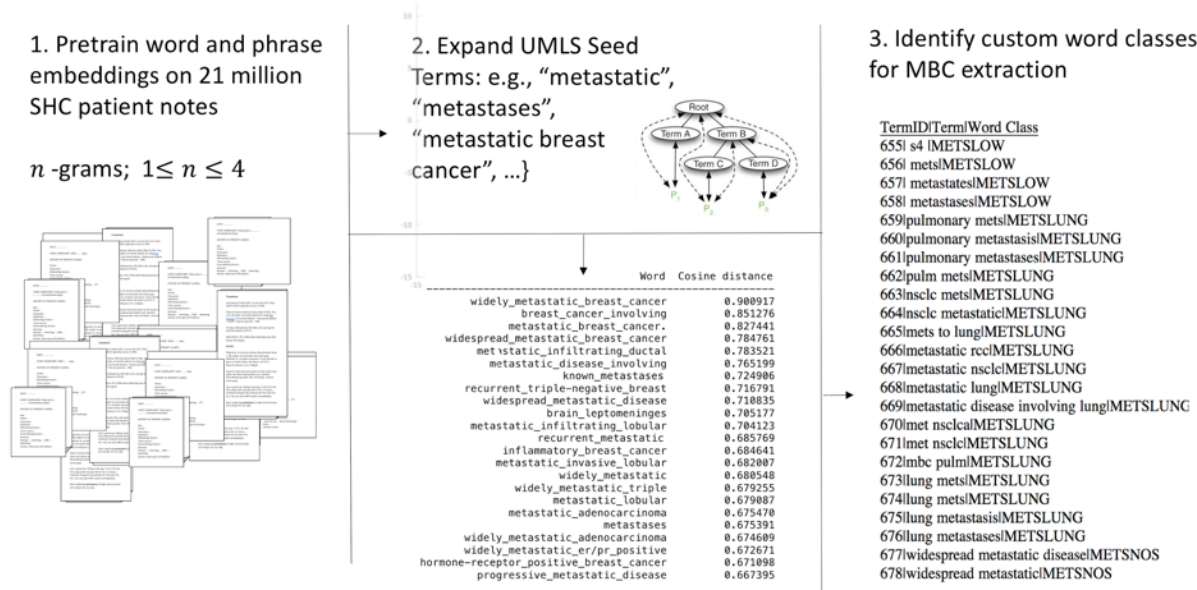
1. Pretrain word and phrase embeddings on 21 million SHC patient notes

$n$-grams; $1 \leq n \leq 4$

2. Expand UMLS Seed Terms: e.g., “metastatic”, “metastases”, “metastatic breast cancer”, …}

Root
Term A
Term B
Term C
Term D
$P_1$
$P_2$
$P_3$

| Word | Cosine distance |
|---|---|
| widely_metastatic_breast_cancer | 0.900917 |
| breast_cancer_involving | 0.851276 |
| metastatic_breast_cancer. | 0.827441 |
| widespread_metastatic_breast_cancer | 0.784761 |
| met\static_infiltrating_ductal | 0.783521 |
| metastatic_disease_involving | 0.765199 |
| known_metastases | 0.724906 |
| recurrent_triple-negative_breast | 0.716791 |
| widespread_metastatic_disease | 0.710835 |
| brain_leptomeninges | 0.705177 |
| metastatic_infiltrating_lobular | 0.704123 |
| recurrent_metastatic | 0.685769 |
| inflammatory_breast_cancer | 0.684641 |
| metastatic_invasive_lobular | 0.682007 |
| widely_metastatic | 0.680548 |
| widely_metastatic_triple | 0.679255 |
| metastatic_lobular | 0.679087 |
| metastatic_adenocarcinoma | 0.675470 |
| metastases | 0.675391 |
| widely_metastatic_adenocarcinoma | 0.674609 |
| widely_metastatic_er/pr_positive | 0.672671 |
| hormone-receptor_positive_breast_cancer | 0.671098 |
| progressive_metastatic_disease | 0.667395 |

3. Identify custom word classes for MBC extraction

TermID|Term|Word Class
655| s4 |METSLOW
656| mets|METSLOW
657| metastates|METSLOW
658| metastases|METSLOW
659|pulmonary mets|METSLUNG
660|pulmonary metastasis|METSLUNG
661|pulmonary metastases|METSLUNG
662|pulm mets|METSLUNG
663|nsclc mets|METSLUNG
664|nsclc metastatic|METSLUNG
665|mets to lung|METSLUNG
666|metastatic rcc|METSLUNG
667|metastatic nsclc|METSLUNG
668|metastatic lung|METSLUNG
669|metastatic disease involving lung|METSLUNG
670|met nsclca|METSLUNG
671|met nsclc|METSLUNG
672|mbc pulm|METSLUNG
673|lung mets|METSLUNG
674|lung mets|METSLUNG
675|lung metastasis|METSLUNG
676|lung metastases|METSLUNG
677|widespread metastatic disease|METSNOS
678|widespread metastatic|METSNOS